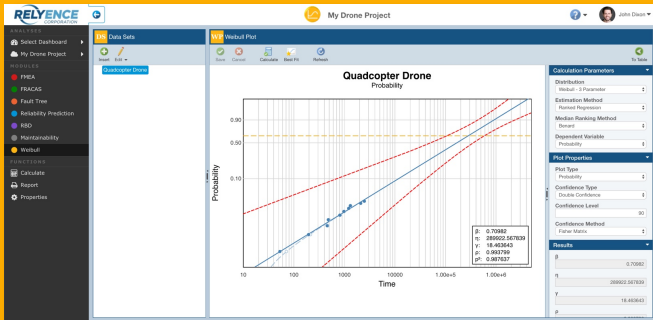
RELYENCE CORPORATION

My Drone Project

John Dixon

ANALYSES
Select Dashboard
My Drone Project
MODULES
FMEA
FRACAS
Fault Tree
Reliability Prediction
RBD
Maintainability
Weibull
FUNCTIONS
Calculate
Report
Properties

DS Data Sets
Insert Edit
Quadcopter Drone

WP Weibull Plot
Save Cancel Calculate Best Fit Refresh
To Table

Quadcopter Drone
Probability

Probability
0.90
0.50
0.10

10 100 1000 10000 1.00e+5 1.00e+6
Time

β: 0.70982
η: 289922.587839
γ: 18.463643
ρ: 0.993799
ρ²: 0.987637

Calculation Parameters
Distribution
Weibull - 3 Parameter
Estimation Method
Ranked Regression
Median Ranking Method
Benard
Dependent Variable
Probability

Plot Properties
Plot Type
Probability
Confidence Type
Double Confidence
Confidence Level
90
Confidence Method
Fisher Matrix

Results
β
0.70982
η
289922.587839
γ
18.463643
ρ